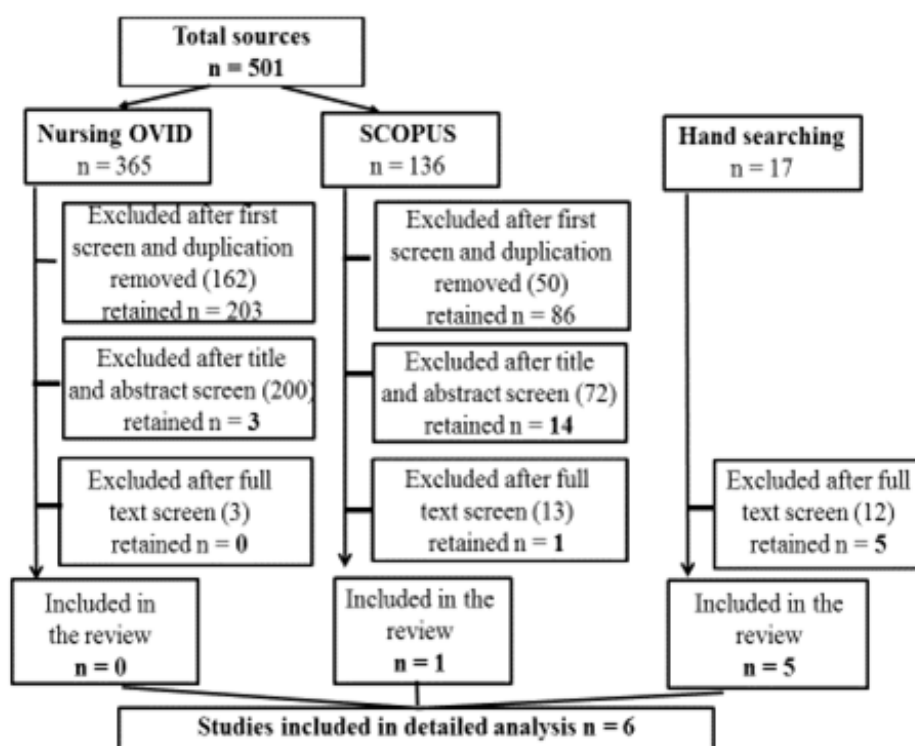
Total sources
n = 501

Nursing OVID
n = 365

SCOPUS
n = 136

Hand searching
n = 17

Excluded after first screen and duplication removed (162) retained n = 203

Excluded after title and abstract screen (200) retained n = 3

Excluded after full text screen (3) retained n = 0

Excluded after first screen and duplication removed (50) retained n = 86

Excluded after title and abstract screen (72) retained n = 14

Excluded after full text screen (13) retained n = 1

Excluded after full text screen (12) retained n = 5

Included in the review
n = 0

Included in the review
n = 1

Included in the review
n = 5

Studies included in detailed analysis n = 6